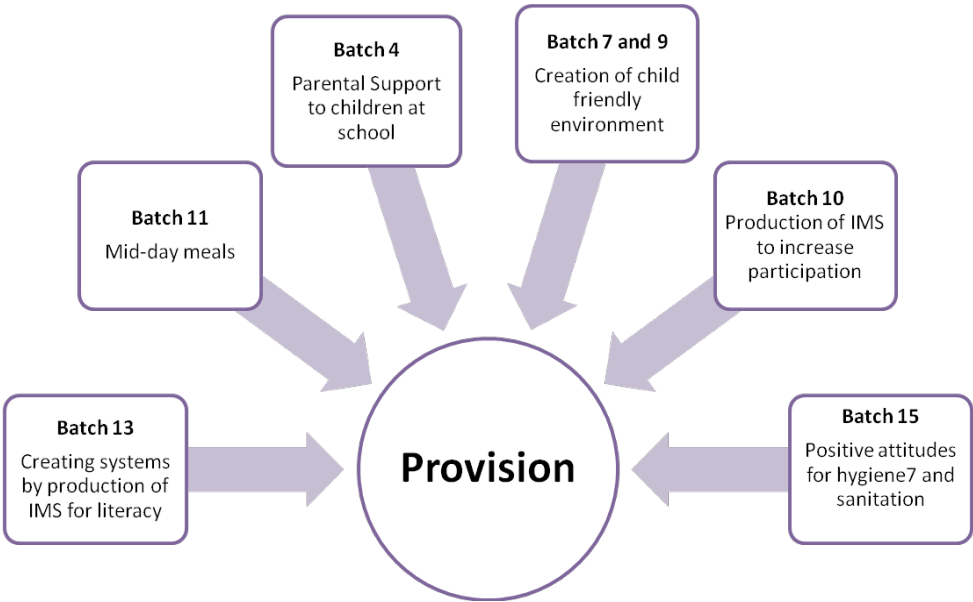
Batch 4
Parental Support to children at school

Batch 7 and 9
Creation of child friendly environment

Batch 11
Mid-day meals

Batch 10
Production of IMS to increase participation

Batch 13
Creating systems by production of IMS for literacy

Provision

Batch 15
Positive attitudes for hygiene7 and sanitation